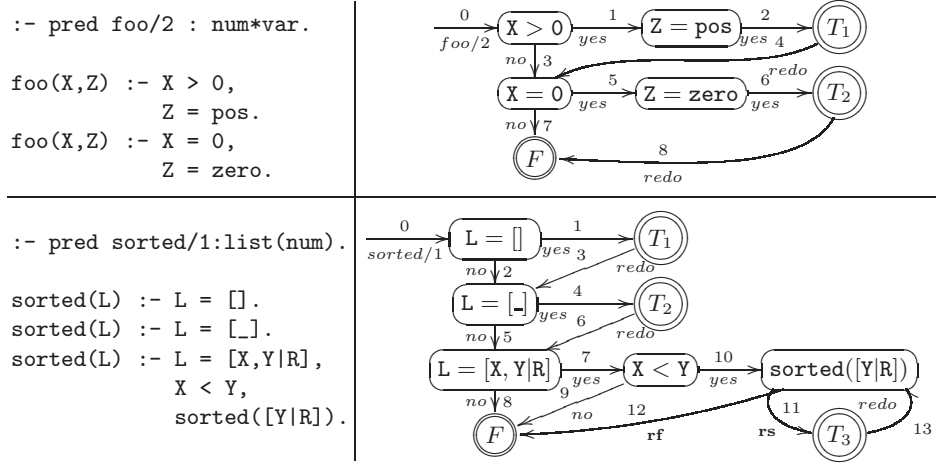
:- pred foo/2 : num*var.

foo(X,Z) :- X > 0,
            Z = pos.
foo(X,Z) :- X = 0,
            Z = zero.

0
$foo/2$
X > 0
1
$yes$
Z = pos
2
$yes$
4
$T_1$
$no$
3
X = 0
5
$yes$
Z = zero
6
$redo$
$yes$
$T_2$
$no$
7
$F$
8
$redo$

:- pred sorted/1:list(num).

sorted(L) :- L = [].
sorted(L) :- L = [_].
sorted(L) :- L = [X,Y|R],
             X < Y,
             sorted([Y|R]).

0
$sorted/1$
L = []
1
$yes$
3
$T_1$
$redo$
$no$
2
L = [_]
4
$yes$
6
$T_2$
$redo$
$no$
5
L = [X, Y|R]
7
$yes$
9
X < Y
10
$yes$
sorted([Y|R])
$no$
8
$no$
12
$F$
rf
11
rs
$T_3$
$redo$
13